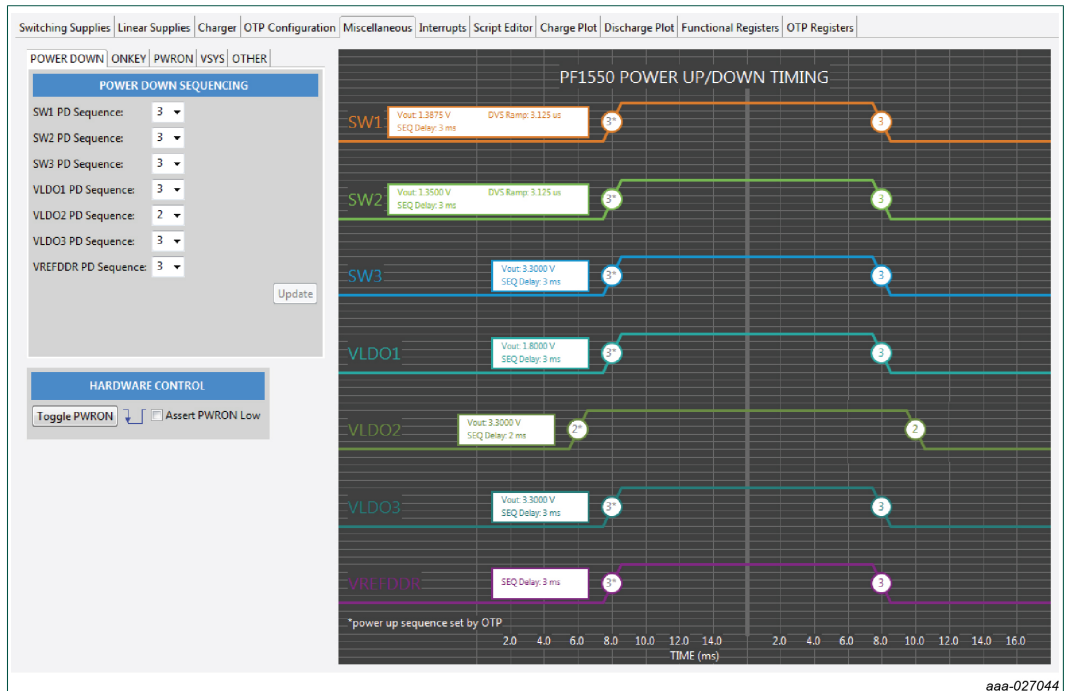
Switching Supplies | Linear Supplies | Charger | OTP Configuration | Miscellaneous | Interrupts | Script Editor | Charge Plot | Discharge Plot | Functional Registers | OTP Registers

POWER DOWN | ONKEY | PWRON | VSYS | OTHER

POWER DOWN SEQUENCING

SW1 PD Sequence: 3
SW2 PD Sequence: 3
SW3 PD Sequence: 3
VLDO1 PD Sequence: 3
VLDO2 PD Sequence: 2
VLDO3 PD Sequence: 3
VREFDDR PD Sequence: 3

Update

HARDWARE CONTROL

Toggle PWRON
Assert PWRON Low

PF1550 POWER UP/DOWN TIMING

SW1
Vout: 1.3875 V DVS Ramp: 3.125 us
SEQ Delay: 3 ms
3* 3

SW2
Vout: 1.3500 V DVS Ramp: 3.125 us
SEQ Delay: 3 ms
3* 3

SW3
Vout: 3.3000 V
SEQ Delay: 3 ms
3* 3

VLDO1
Vout: 1.8000 V
SEQ Delay: 3 ms
3* 3

VLDO2
Vout: 3.3000 V
SEQ Delay: 2 ms
2* 2

VLDO3
Vout: 3.3000 V
SEQ Delay: 3 ms
3* 3

VREFDDR
SEQ Delay: 3 ms
3* 3

*power up sequence set by OTP

2.0 4.0 6.0 8.0 10.0 12.0 14.0 2.0 4.0 6.0 8.0 10.0 12.0 14.0 16.0
TIME (ms)

aaa-027044